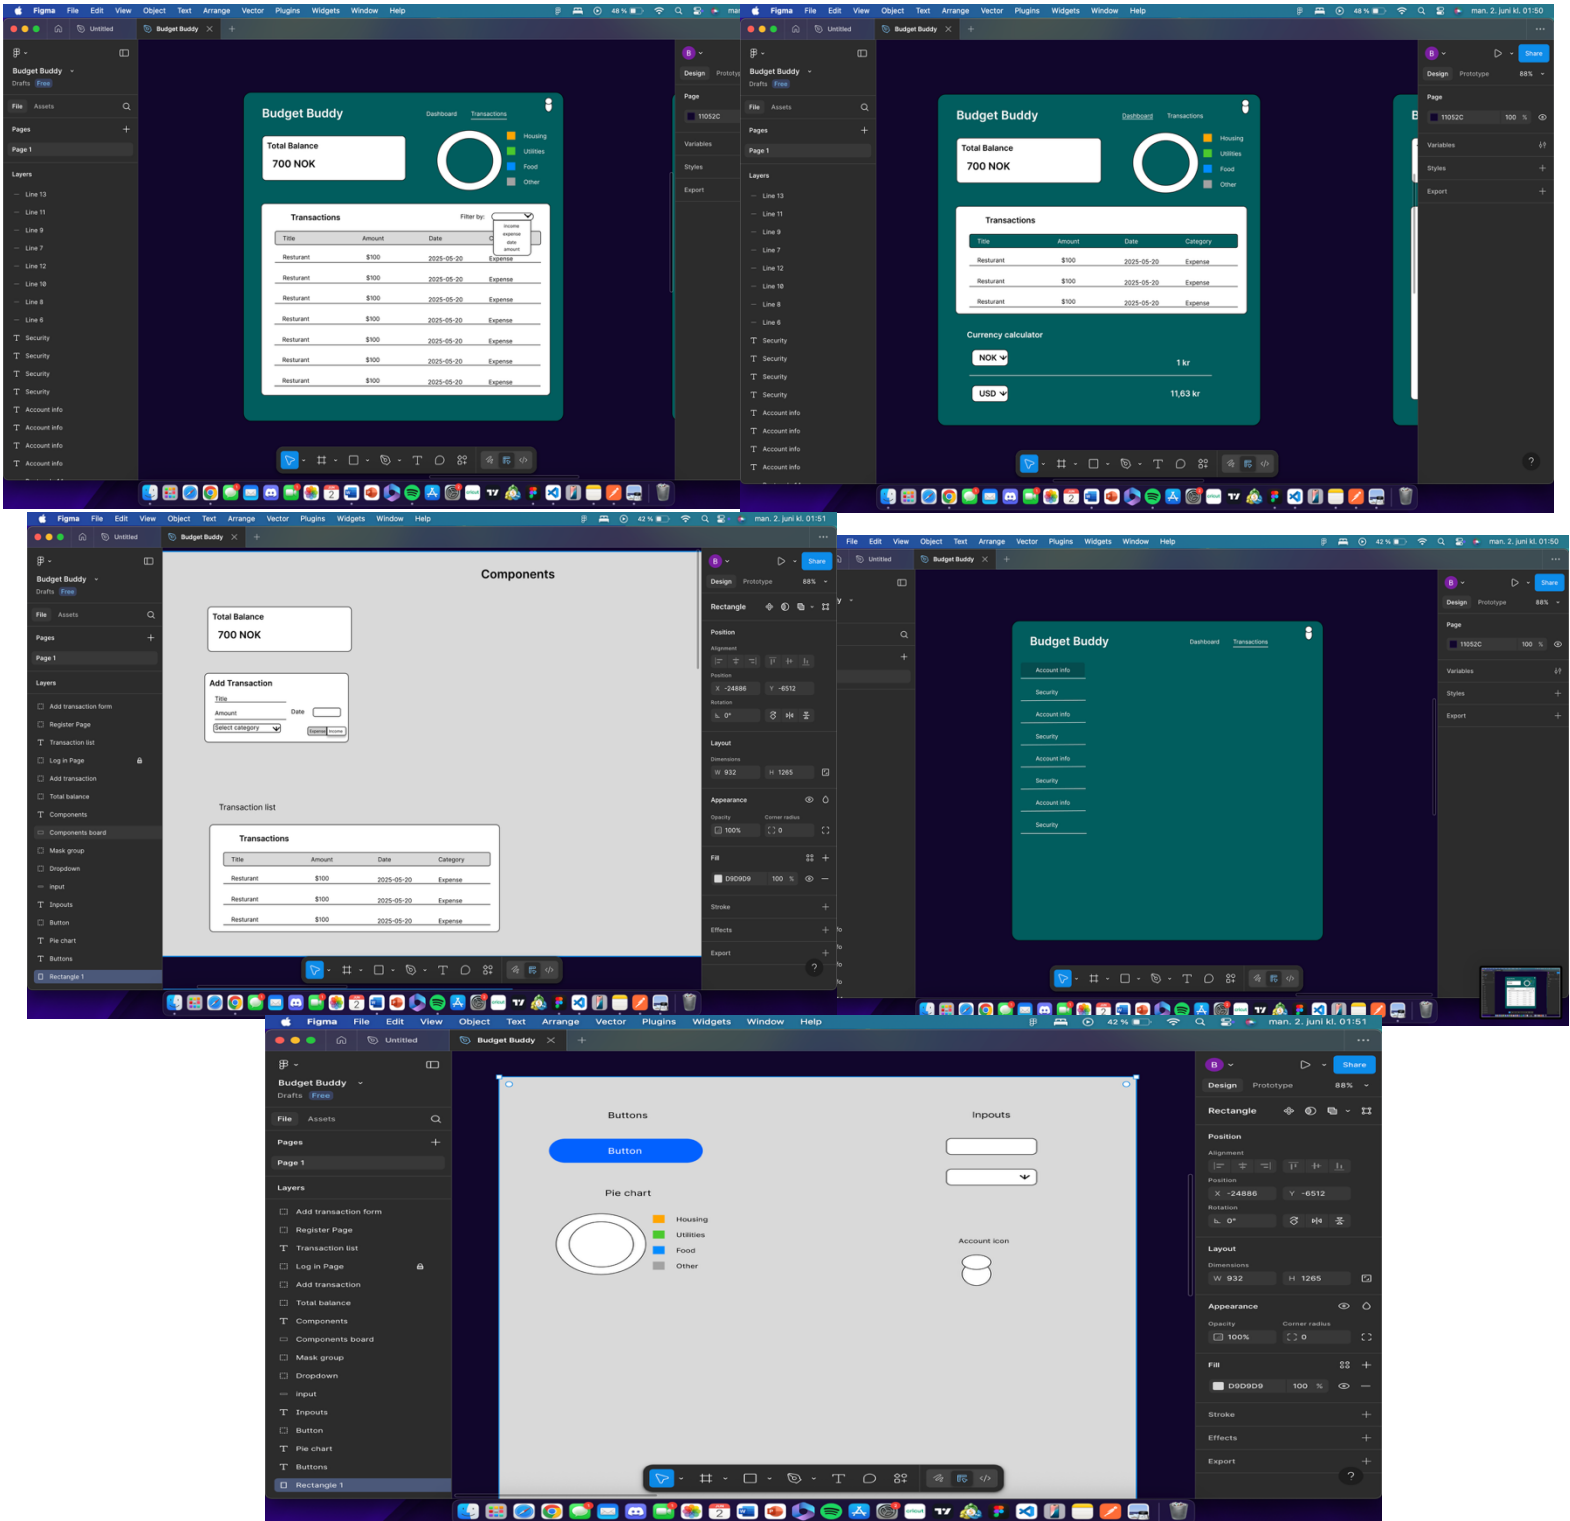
Figma File Edit View Object Text Arrange Vector Plugins Widgets Window Help

48 %

Untitled | Budget Buddy

Budget Buddy
Drafts Free

File Assets

Pages
Page 1

Layers
Line 13
Line 11
Line 9
Line 7
Line 12
Line 10
Line 8
Line 6
Security
Security
Security
Security
Account info
Account info
Account info
Account info

Budget Buddy
Dashboard Transactions

Total Balance
700 NOK

Housing
Utilities
Food
Other

Transactions
Filter by:
income
expense
date
amount

| Title | Amount | Date | C |
|---|---|---|---|
| Resturant | \$100 | 2025-05-20 | Expense |
| Resturant | \$100 | 2025-05-20 | Expense |
| Resturant | \$100 | 2025-05-20 | Expense |
| Resturant | \$100 | 2025-05-20 | Expense |
| Resturant | \$100 | 2025-05-20 | Expense |
| Resturant | \$100 | 2025-05-20 | Expense |
| Resturant | \$100 | 2025-05-20 | Expense |

Design Prototype
Page
11052C
Variables
Styles
Export

Figma File Edit View Object Text Arrange Vector Plugins Widgets Window Help
48 % man. 2. juni kl. 01:50

Untitled | Budget Buddy

Budget Buddy
Drafts Free
File Assets
Pages
Page 1
Layers
Line 13
Line 11
Line 9
Line 7
Line 12
Line 10
Line 8
Line 6
Security
Security
Security
Security
Account info
Account info
Account info
Account info

Budget Buddy
Dashboard Transactions

Total Balance
700 NOK

Housing
Utilities
Food
Other

Transactions

| Title | Amount | Date | Category |
|---|---|---|---|
| Resturant | \$100 | 2025-05-20 | Expense |
| Resturant | \$100 | 2025-05-20 | Expense |
| Resturant | \$100 | 2025-05-20 | Expense |

Currency calculator
NOK 1 kr
USD 11,63 kr

B Share
Design Prototype 88%
Page
11052C 100 %
Variables
Styles
Export

Figma File Edit View Object Text Arrange Vector Plugins Widgets Window Help
42 % man. 2. juni kl. 01:51

Untitled | Budget Buddy

Budget Buddy
Drafts Free
File Assets
Pages
Page 1
Layers
Add transaction form
Register Page
Transaction list
Log in Page
Add transaction
Total balance
Components
Components board
Mask group
Dropdown
input
Inpouts
Button
Pie chart
Buttons
Rectangle 1

Components

Total Balance
700 NOK

Add Transaction
Title
Amount
Date
Select category
Expense Income

Transaction list

Transactions

| Title | Amount | Date | Category |
|---|---|---|---|
| Resturant | \$100 | 2025-05-20 | Expense |
| Resturant | \$100 | 2025-05-20 | Expense |
| Resturant | \$100 | 2025-05-20 | Expense |

B Share
Design Prototype 88%
Rectangle
Position
Alignment
Position
X -24886 Y -6512
Rotation
0°
Layout
Dimensions
W 932 H 1265
Appearance
Opacity Corner radius
100% 0
Fill
D9D9D9 100 %
Stroke
Effects
Export

Figma File Edit View Object Text Arrange Vector Plugins Widgets Window Help
42 % man. 2. juni kl. 01:50

Untitled | Budget Buddy

Budget Buddy
Dashboard Transactions
Account info
Security
Account info
Security
Account info
Security
Account info
Security

B Share
Design Prototype 88%
Page
11052C 100 %
Variables
Styles
Export

Figma File Edit View Object Text Arrange Vector Plugins Widgets Window Help
42 % man. 2. juni kl. 01:51

Untitled | Budget Buddy

Budget Buddy
Drafts Free
File Assets
Pages
Page 1
Layers
Add transaction form
Register Page
Transaction list
Log in Page
Add transaction
Total balance
Components
Components board
Mask group
Dropdown
input
Inpouts
Button
Pie chart
Buttons
Rectangle 1

Buttons
Button
Inpouts
Pie chart
Housing
Utilities
Food
Other
Account icon

B Share
Design Prototype 88%
Rectangle
Position
Alignment
Position
X -24886 Y -6512
Rotation
0°
Layout
Dimensions
W 932 H 1265
Appearance
Opacity Corner radius
100% 0
Fill
D9D9D9 100 %
Stroke
Effects
Export